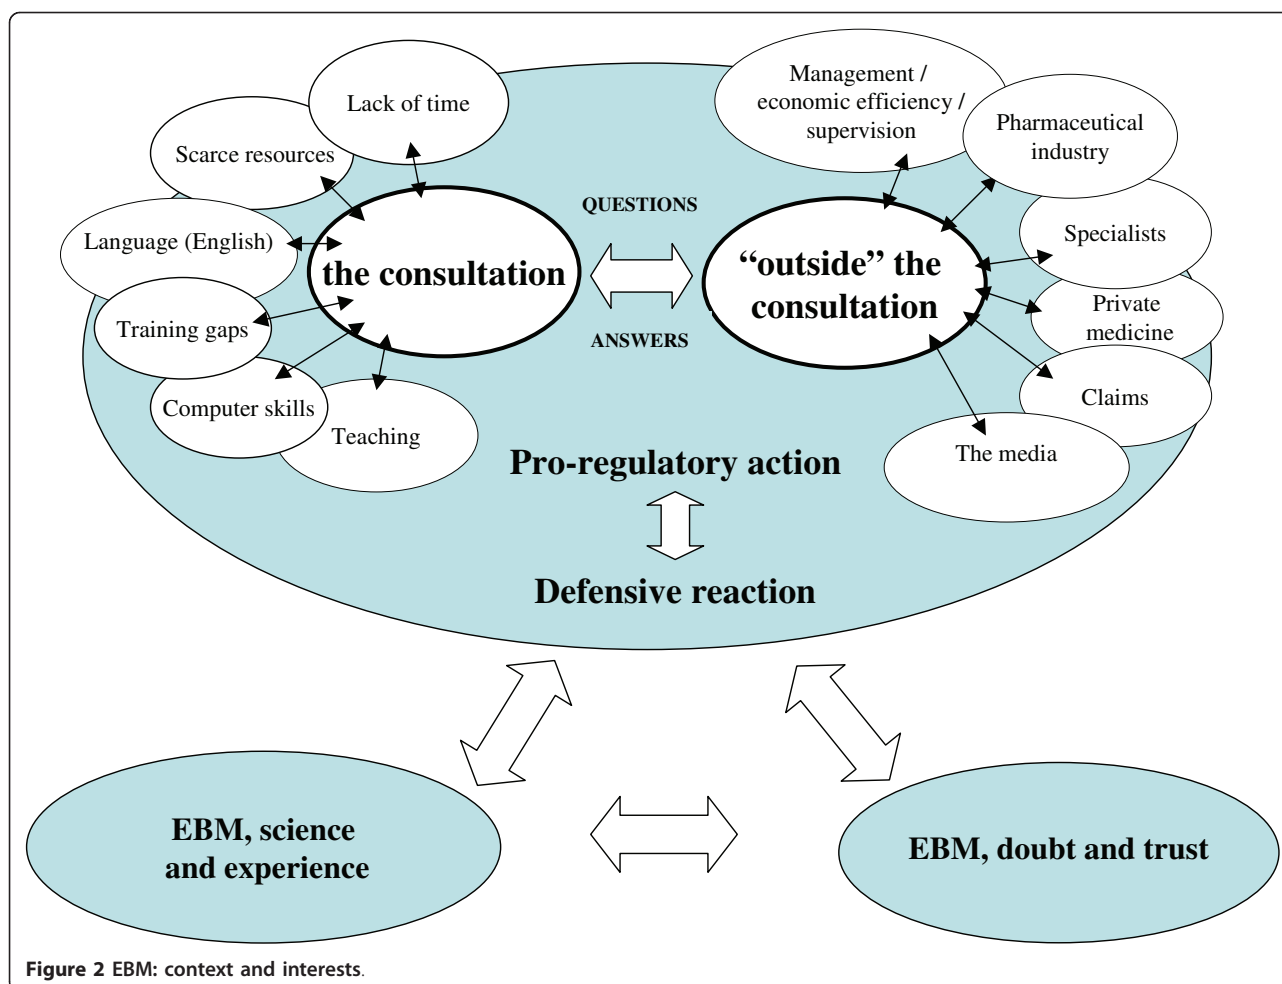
Lack of time

Scarce resources

Language (English)

Training gaps

Computer skills

Teaching

the consultation

QUESTIONS

ANSWERS

Management / economic efficiency / supervision

Pharmaceutical industry

Specialists

Private medicine

Claims

The media

"outside" the consultation

Pro-regulatory action

Defensive reaction

EBM, science and experience

EBM, doubt and trust

Figure 2 EBM: context and interests.